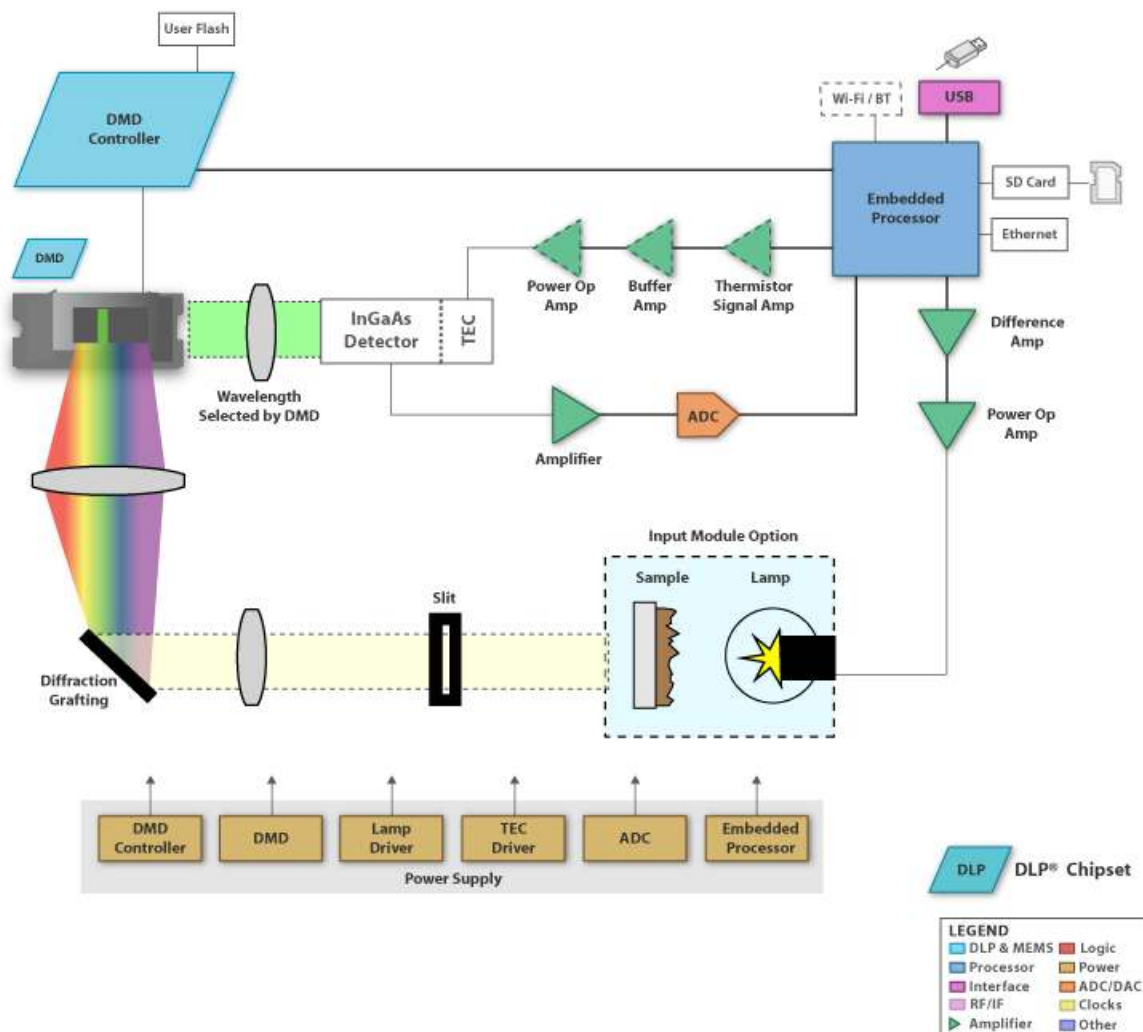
User Flash

DMD Controller

Wi-Fi / BT

USB

SD Card

Embedded Processor

Ethernet

DMD

Power Op Amp

Buffer Amp

Thermistor Signal Amp

InGaAs Detector

TEC

Difference Amp

Wavelength Selected by DMD

Amplifier

ADC

Power Op Amp

Input Module Option

Sample

Lamp

Slit

Diffraction Grafting

DMD Controller

DMD

Lamp Driver

TEC Driver

ADC

Embedded Processor

Power Supply

DLP

DLP® Chipset

LEGEND

| | |
|---|---|
| DLP & MEMS | Logic |
| Processor | Power |
| Interface | ADC/DAC |
| RF/IF | Clocks |
| Amplifier | Other |